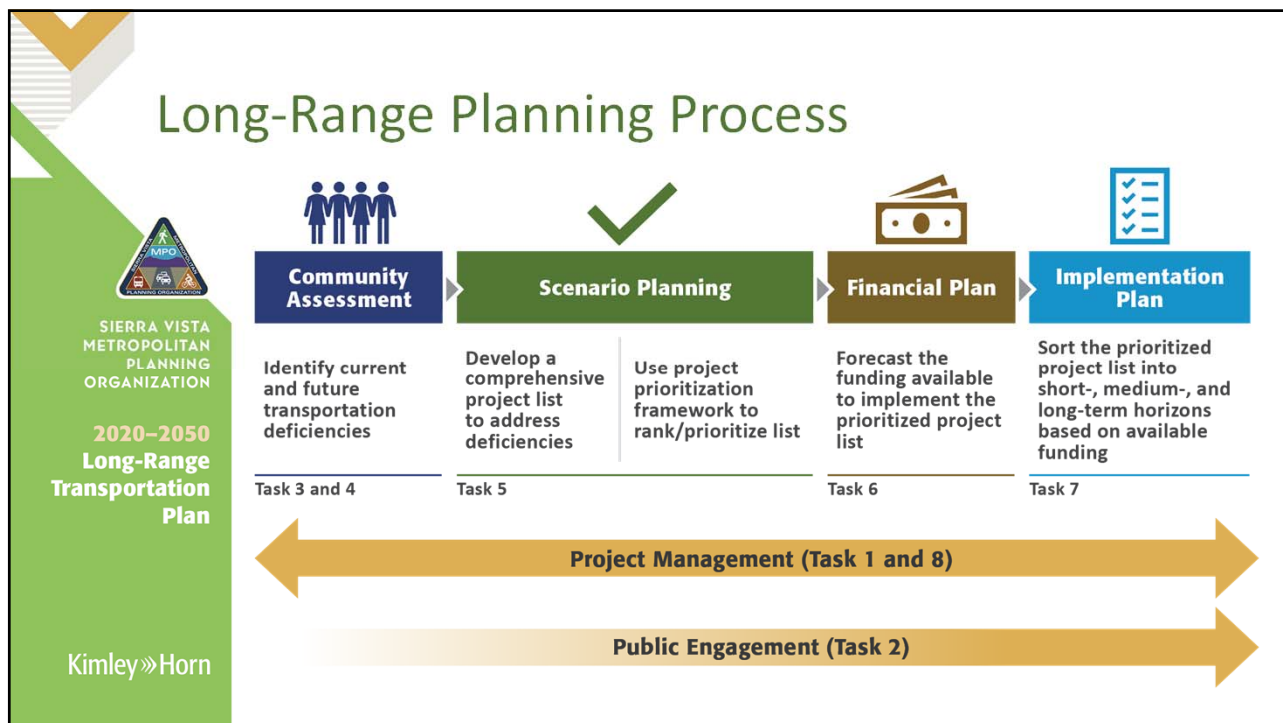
Long-Range Planning Process

MPO
SIERRA VISTA METROPOLITAN PLANNING ORGANIZATION

SIERRA VISTA METROPOLITAN PLANNING ORGANIZATION

2020–2050
Long-Range Transportation Plan

Kimley»Horn

Community Assessment

Identify current and future transportation deficiencies

Task 3 and 4

Scenario Planning

Develop a comprehensive project list to address deficiencies

Use project prioritization framework to rank/prioritize list

Task 5

Financial Plan

Forecast the funding available to implement the prioritized project list

Task 6

Implementation Plan

Sort the prioritized project list into short-, medium-, and long-term horizons based on available funding

Task 7

Project Management (Task 1 and 8)

Public Engagement (Task 2)